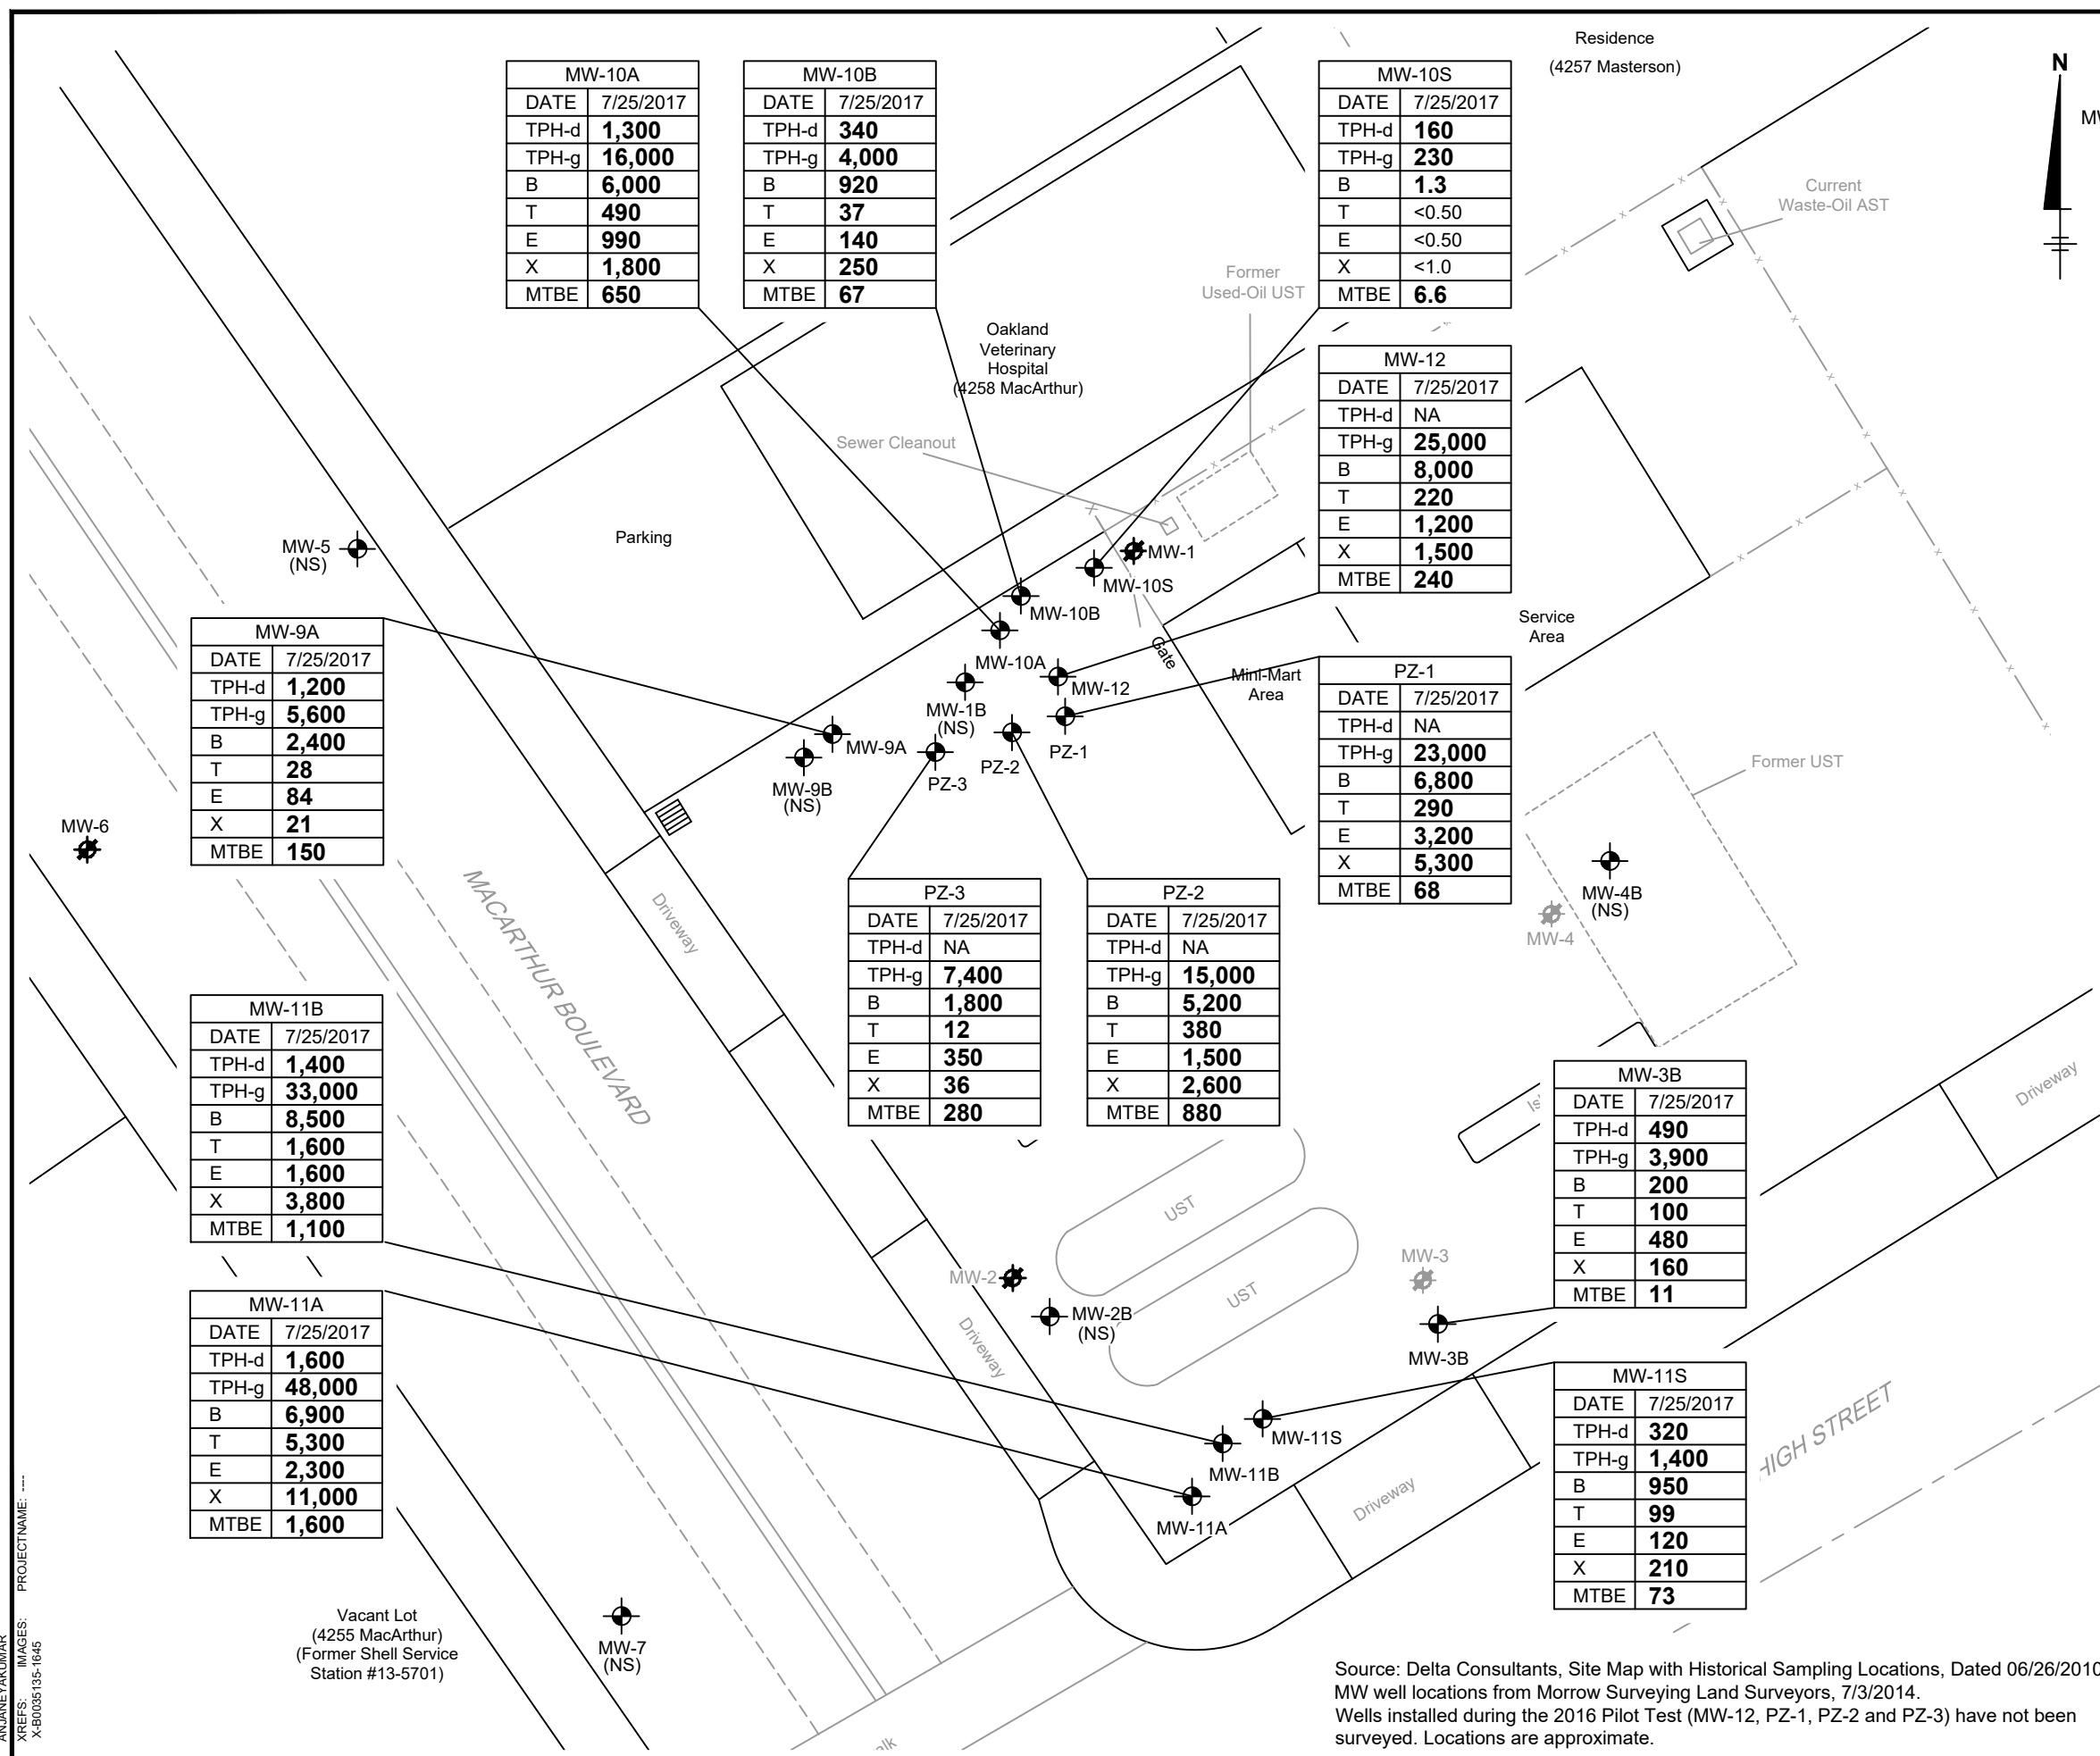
| MW-10A | |
|---|---|
| DATE | 7/25/2017 |
| TPH-d | 1,300 |
| TPH-g | 16,000 |
| B | 6,000 |
| T | 490 |
| E | 990 |
| X | 1,800 |
| MTBE | 650 |

| MW-10B | |
|---|---|
| DATE | 7/25/2017 |
| TPH-d | 340 |
| TPH-g | 4,000 |
| B | 920 |
| T | 37 |
| E | 140 |
| X | 250 |
| MTBE | 67 |

| MW-10S | |
|---|---|
| DATE | 7/25/2017 |
| TPH-d | 160 |
| TPH-g | 230 |
| B | 1.3 |
| T | <0.50 |
| E | <0.50 |
| X | <1.0 |
| MTBE | 6.6 |

Residence
(4257 Masterson)

N

MW

Current
Waste-Oil AST

Former
Used-Oil UST

Oakland
Veterinary
Hospital
(4258 MacArthur)

| MW-12 | |
|---|---|
| DATE | 7/25/2017 |
| TPH-d | NA |
| TPH-g | 25,000 |
| B | 8,000 |
| T | 220 |
| E | 1,200 |
| X | 1,500 |
| MTBE | 240 |

Sewer Cleanout

Parking

MW-5
(NS)

MW-1

MW-10S

MW-10B

Service
Area

| MW-9A | |
|---|---|
| DATE | 7/25/2017 |
| TPH-d | 1,200 |
| TPH-g | 5,600 |
| B | 2,400 |
| T | 28 |
| E | 84 |
| X | 21 |
| MTBE | 150 |

MW-10A

Gate

Mini-Mart
Area

MW-12

| PZ-1 | |
|---|---|
| DATE | 7/25/2017 |
| TPH-d | NA |
| TPH-g | 23,000 |
| B | 6,800 |
| T | 290 |
| E | 3,200 |
| X | 5,300 |
| MTBE | 68 |

MW-1B
(NS)

MW-9A

PZ-1

PZ-2

PZ-3

MW-9B
(NS)

Former UST

MW-6

MACARTHUR BOULEVARD

Driveway

| PZ-3 | |
|---|---|
| DATE | 7/25/2017 |
| TPH-d | NA |
| TPH-g | 7,400 |
| B | 1,800 |
| T | 12 |
| E | 350 |
| X | 36 |
| MTBE | 280 |

| PZ-2 | |
|---|---|
| DATE | 7/25/2017 |
| TPH-d | NA |
| TPH-g | 15,000 |
| B | 5,200 |
| T | 380 |
| E | 1,500 |
| X | 2,600 |
| MTBE | 880 |

MW-4B
(NS)

MW-4

| MW-11B | |
|---|---|
| DATE | 7/25/2017 |
| TPH-d | 1,400 |
| TPH-g | 33,000 |
| B | 8,500 |
| T | 1,600 |
| E | 1,600 |
| X | 3,800 |
| MTBE | 1,100 |

| MW-3B | |
|---|---|
| DATE | 7/25/2017 |
| TPH-d | 490 |
| TPH-g | 3,900 |
| B | 200 |
| T | 100 |
| E | 480 |
| X | 160 |
| MTBE | 11 |

Driveway

UST

UST

MW-2

MW-2B
(NS)

MW-3

MW-3B

| MW-11A | |
|---|---|
| DATE | 7/25/2017 |
| TPH-d | 1,600 |
| TPH-g | 48,000 |
| B | 6,900 |
| T | 5,300 |
| E | 2,300 |
| X | 11,000 |
| MTBE | 1,600 |

Driveway

MW-11S

MW-11B

MW-11A

Driveway

| MW-11S | |
|---|---|
| DATE | 7/25/2017 |
| TPH-d | 320 |
| TPH-g | 1,400 |
| B | 950 |
| T | 99 |
| E | 120 |
| X | 210 |
| MTBE | 73 |

HIGH STREET

Vacant Lot
(4255 MacArthur)
(Former Shell Service
Station #13-5701)

MW-7
(NS)

alk

Source: Delta Consultants, Site Map with Historical Sampling Locations, Dated 06/26/2010
MW well locations from Morrow Surveying Land Surveyors, 7/3/2014.
Wells installed during the 2016 Pilot Test (MW-12, PZ-1, PZ-2 and PZ-3) have not been surveyed. Locations are approximate.

XREFS: IMAGES: PROJECTNAME: ---
X-B0035135-1645
ANJANEYAKUMAR